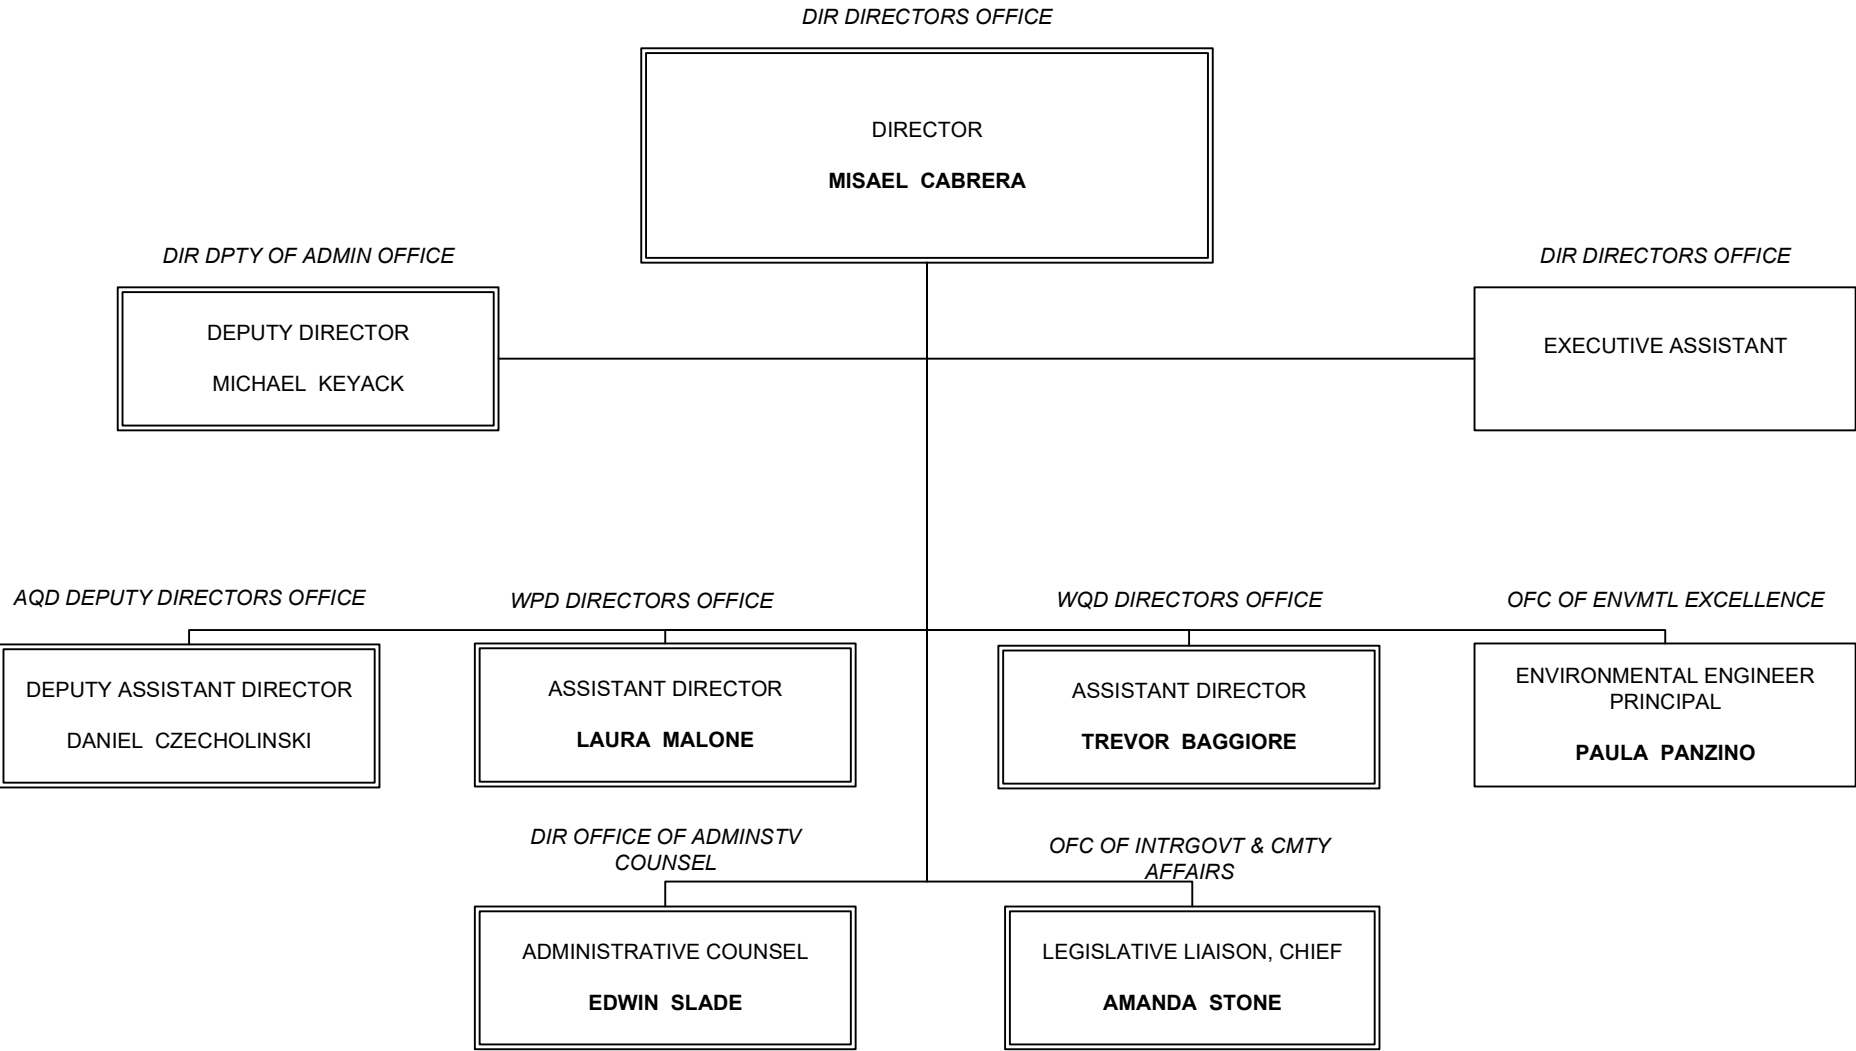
DIR DIRECTORS OFFICE

DIRECTOR

**MISAEL CABRERA**

DIR DPTY OF ADMIN OFFICE

DEPUTY DIRECTOR

MICHAEL KEYACK

DIR DIRECTORS OFFICE

EXECUTIVE ASSISTANT

AQD DEPUTY DIRECTORS OFFICE

DEPUTY ASSISTANT DIRECTOR

DANIEL CZECHOLINSKI

WPD DIRECTORS OFFICE

ASSISTANT DIRECTOR

**LAURA MALONE**

WQD DIRECTORS OFFICE

ASSISTANT DIRECTOR

**TREVOR BAGGIORE**

OFC OF ENVMTL EXCELLENCE

ENVIRONMENTAL ENGINEER PRINCIPAL

**PAULA PANZINO**

DIR OFFICE OF ADMINSTV COUNSEL

ADMINISTRATIVE COUNSEL

**EDWIN SLADE**

OFC OF INTRGOVT & CMTY AFFAIRS

LEGISLATIVE LIAISON, CHIEF

**AMANDA STONE**